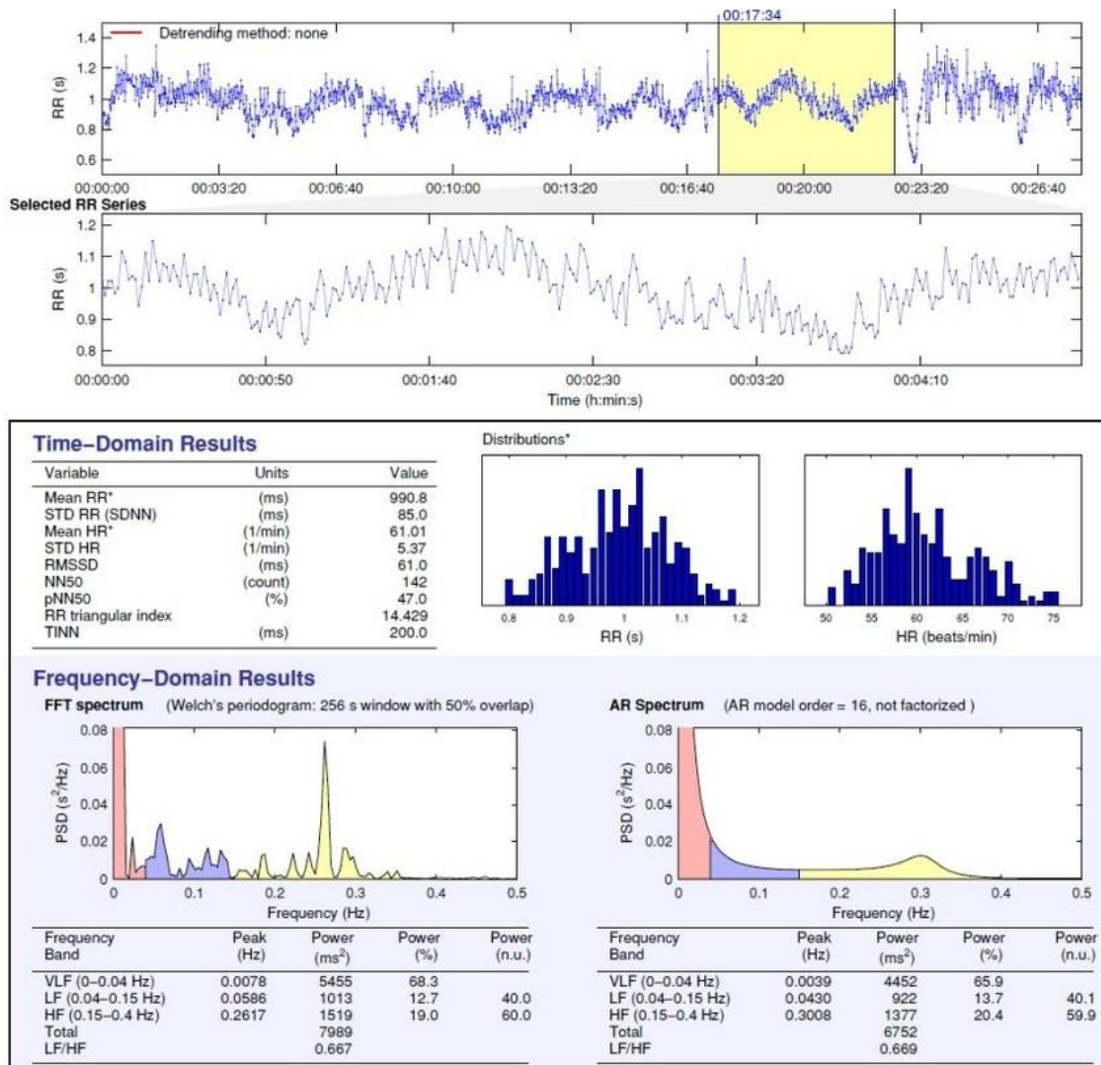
Detrending method: none
00:17:34
1.4
1.2
1
0.8
0.6
RR (s)
00:00:00 00:03:20 00:06:40 00:10:00 00:13:20 00:16:40 00:20:00 00:23:20 00:26:40

Selected RR Series
1.2
1.1
1
0.9
0.8
RR (s)
00:00:00 00:00:50 00:01:40 00:02:30 00:03:20 00:04:10
Time (h:min:s)

Time–Domain Results

| Variable | Units | Value |
|---|---|---|
| Mean RR* | (ms) | 990.8 |
| STD RR (SDNN) | (ms) | 85.0 |
| Mean HR* | (1/min) | 61.01 |
| STD HR | (1/min) | 5.37 |
| RMSSD | (ms) | 61.0 |
| NN50 | (count) | 142 |
| pNN50 | (%) | 47.0 |
| RR triangular index | | 14.429 |
| TINN | (ms) | 200.0 |

Distributions*
0.8 0.9 1 1.1 1.2
RR (s)
50 55 60 65 70 75
HR (beats/min)

Frequency–Domain Results

FFT spectrum (Welch's periodogram: 256 s window with 50% overlap)
0.08
0.06
0.04
0.02
0
PSD ($s^2$/Hz)
0 0.1 0.2 0.3 0.4 0.5
Frequency (Hz)

| Frequency Band | Peak (Hz) | Power ($ms^2$) | Power (%) | Power (n.u.) |
|---|---|---|---|---|
| VLF (0–0.04 Hz) | 0.0078 | 5455 | 68.3 | |
| LF (0.04–0.15 Hz) | 0.0586 | 1013 | 12.7 | 40.0 |
| HF (0.15–0.4 Hz) | 0.2617 | 1519 | 19.0 | 60.0 |
| Total | | 7989 | | |
| LF/HF | | 0.667 | | |

AR Spectrum (AR model order = 16, not factorized )
0.08
0.06
0.04
0.02
0
PSD ($s^2$/Hz)
0 0.1 0.2 0.3 0.4 0.5
Frequency (Hz)

| Frequency Band | Peak (Hz) | Power ($ms^2$) | Power (%) | Power (n.u.) |
|---|---|---|---|---|
| VLF (0–0.04 Hz) | 0.0039 | 4452 | 65.9 | |
| LF (0.04–0.15 Hz) | 0.0430 | 922 | 13.7 | 40.1 |
| HF (0.15–0.4 Hz) | 0.3008 | 1377 | 20.4 | 59.9 |
| Total | | 6752 | | |
| LF/HF | | 0.669 | | |